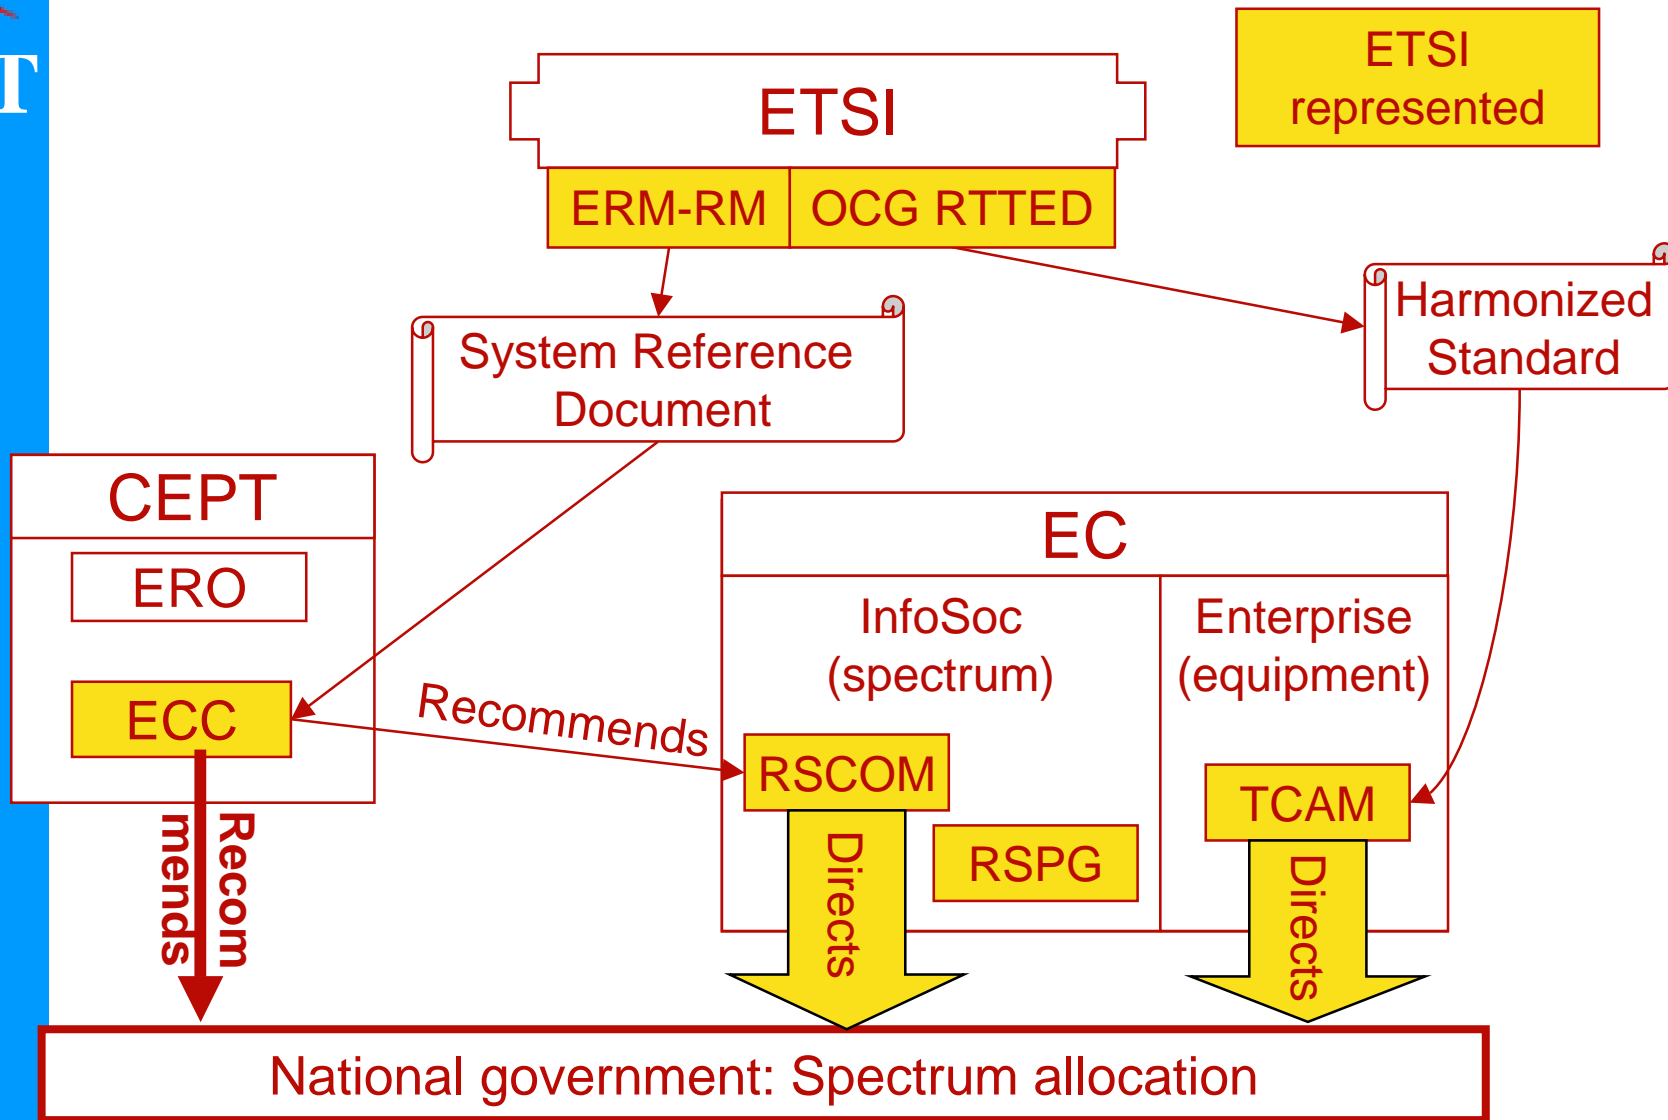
T

ETSI

ETSI represented

ERM-RM

OCG RTTED

System Reference Document

Harmonized Standard

CEPT

ERO

ECC

EC

InfoSoc (spectrum)

Enterprise (equipment)

Recommends

RSCOM

RSPG

TCAM

Recom mends

Directs

Directs

National government: Spectrum allocation